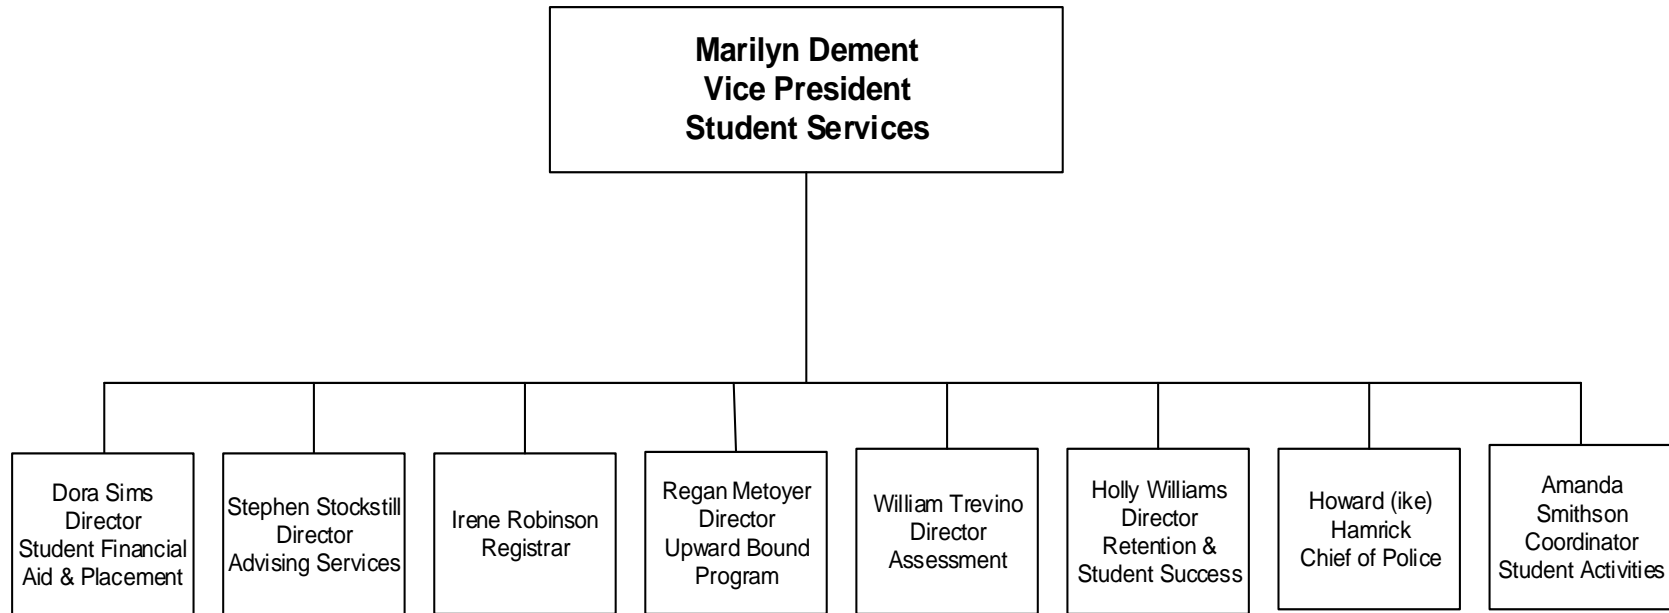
Marilyn Dement
Vice President
Student Services

Dora Sims
Director
Student Financial Aid & Placement

Stephen Stockstill
Director
Advising Services

Irene Robinson
Registrar

Regan Metoyer
Director
Upward Bound Program

William Trevino
Director
Assessment

Holly Williams
Director
Retention & Student Success

Howard (ike) Hamrick
Chief of Police

Amanda Smithson
Coordinator
Student Activities